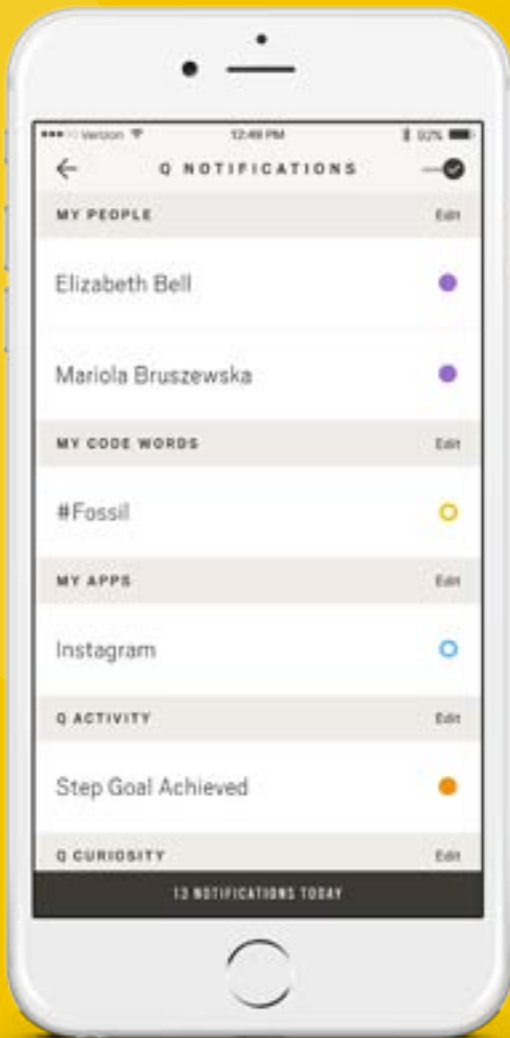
Verizon 12:49 PM 92%

Q NOTIFICATIONS

MY PEOPLE Edit

Elizabeth Bell

Mariola Bruszewska

MY CODE WORDS Edit

#Fossil

MY APPS Edit

Instagram

Q ACTIVITY Edit

Step Goal Achieved

Q CURIOSITY Edit

13 NOTIFICATIONS TODAY